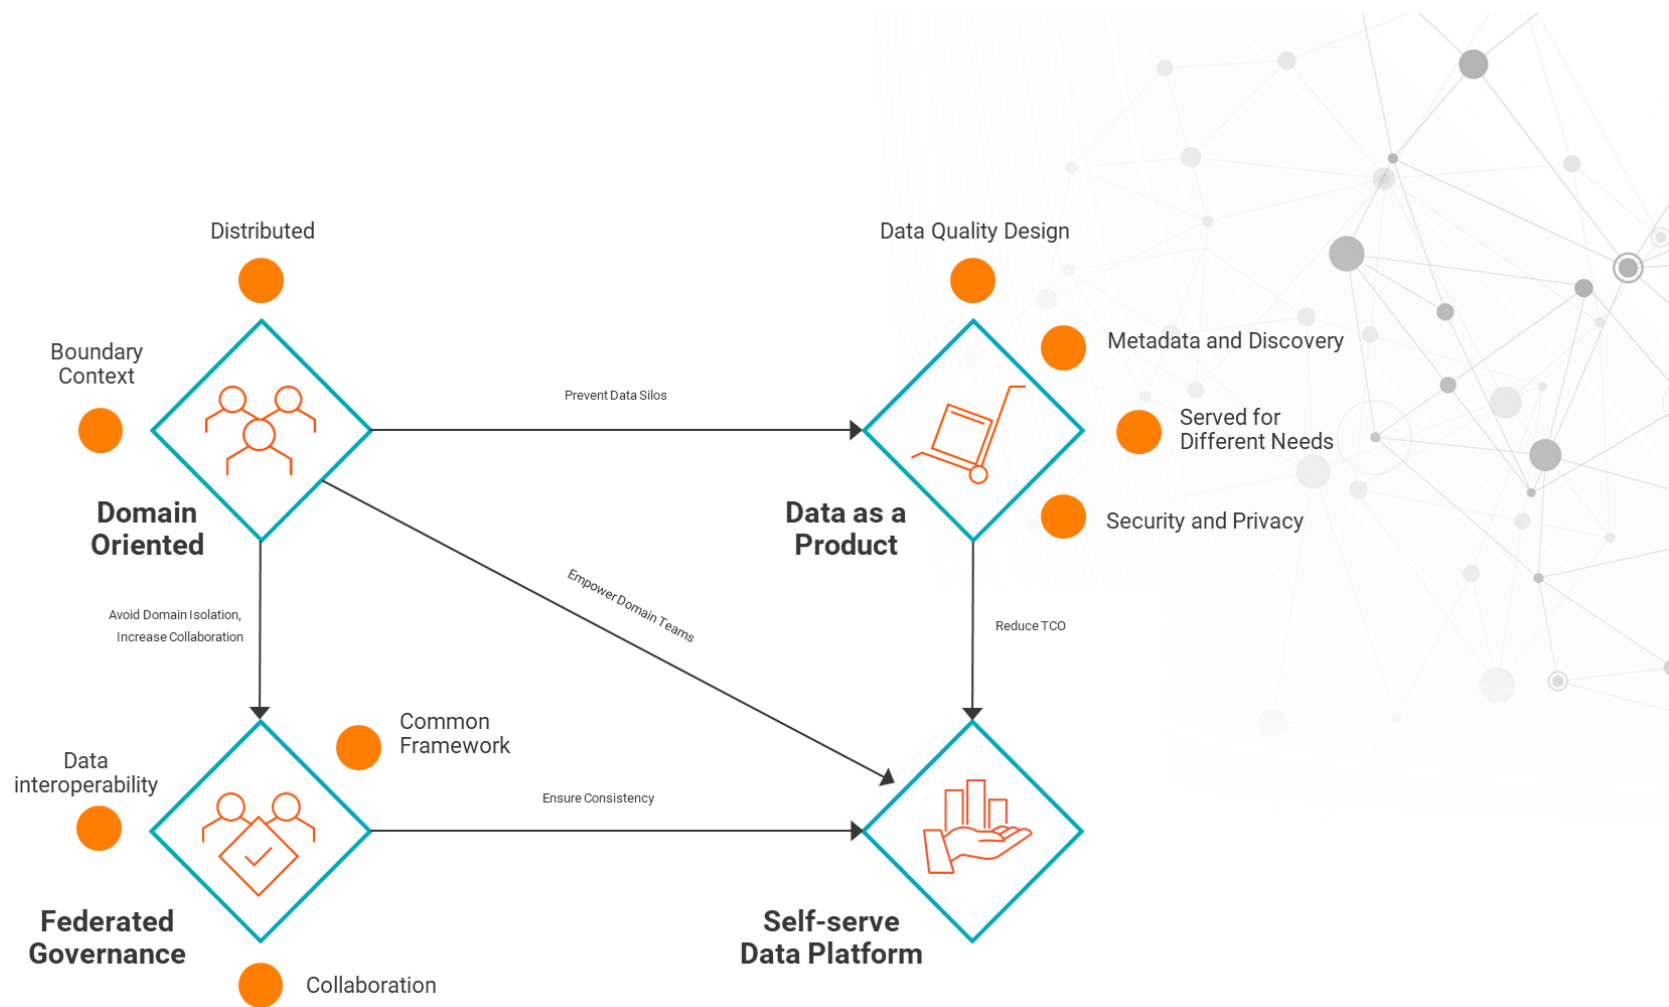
Distributed

Boundary Context

Domain Oriented

Prevent Data Silos

Data Quality Design

Metadata and Discovery

Served for Different Needs

Security and Privacy

Data as a Product

Empower Domain Teams

Avoid Domain Isolation, Increase Collaboration

Reduce TCO

Common Framework

Data interoperability

Ensure Consistency

Federated Governance

Self-serve Data Platform

Collaboration